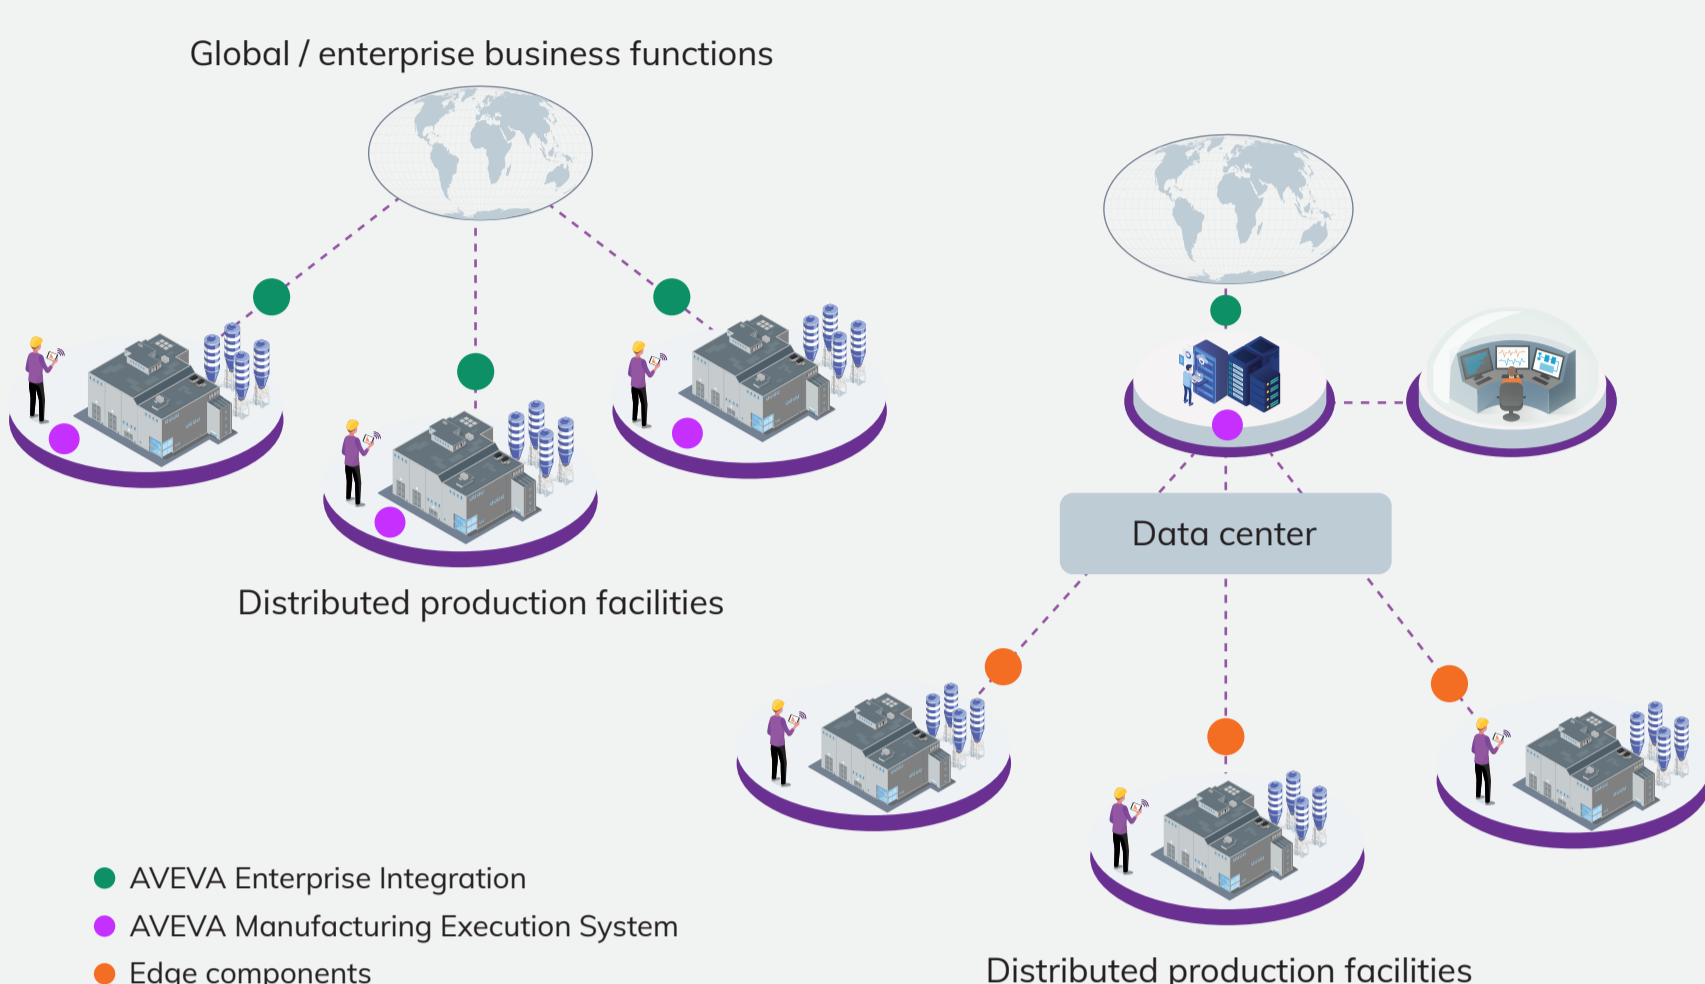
Global / enterprise business functions

Data center

Distributed production facilities

Distributed production facilities

AVEVA Enterprise Integration

AVEVA Manufacturing Execution System

Edge components